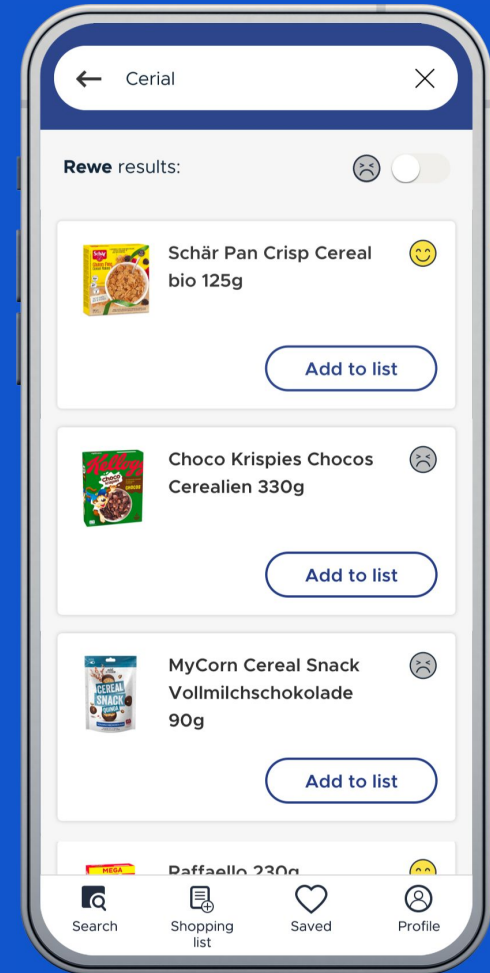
Cerial

Rewe results:

Schär
Schär Pan Crisp Cereal bio 125g

Add to list

Kellogg's
Choco Krispies
Choco Krispies Chocos Cerealien 330g

Add to list

CEREAL SNACK
MyCorn Cereal Snack Vollmilchschokolade 90g

Add to list

MEGA
Raffaello 230g

Search
Shopping list
Saved
Profile